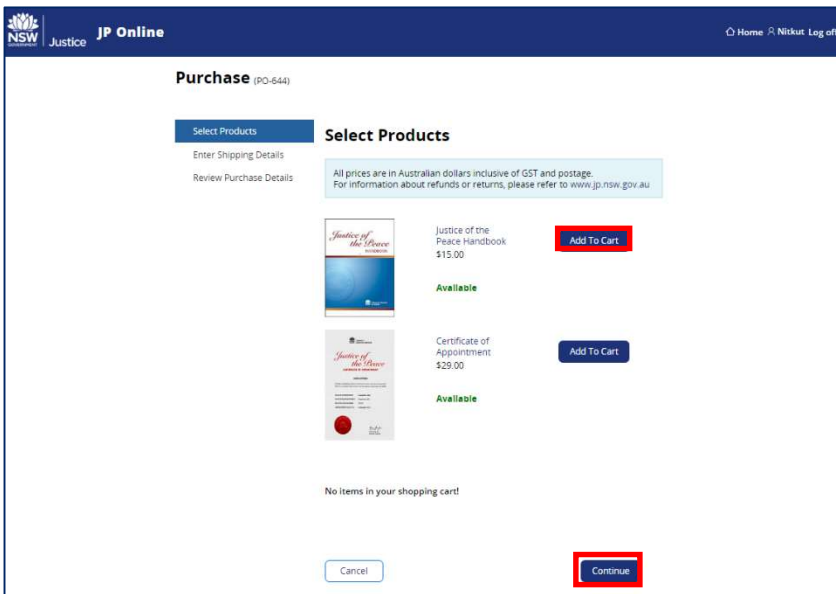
NSW GOVERNMENT Justice JP Online

Home Nitkut Log off

Purchase (PO-644)

Select Products
Enter Shipping Details
Review Purchase Details

Select Products

All prices are in Australian dollars inclusive of GST and postage.
For information about refunds or returns, please refer to www.jp.nsw.gov.au

Justice of the Peace HANDBOOK

Justice of the Peace Handbook
$15.00
Available

Add To Cart

Justice of the Peace

Certificate of Appointment
$29.00
Available

Add To Cart

No items in your shopping cart!

Cancel

Continue